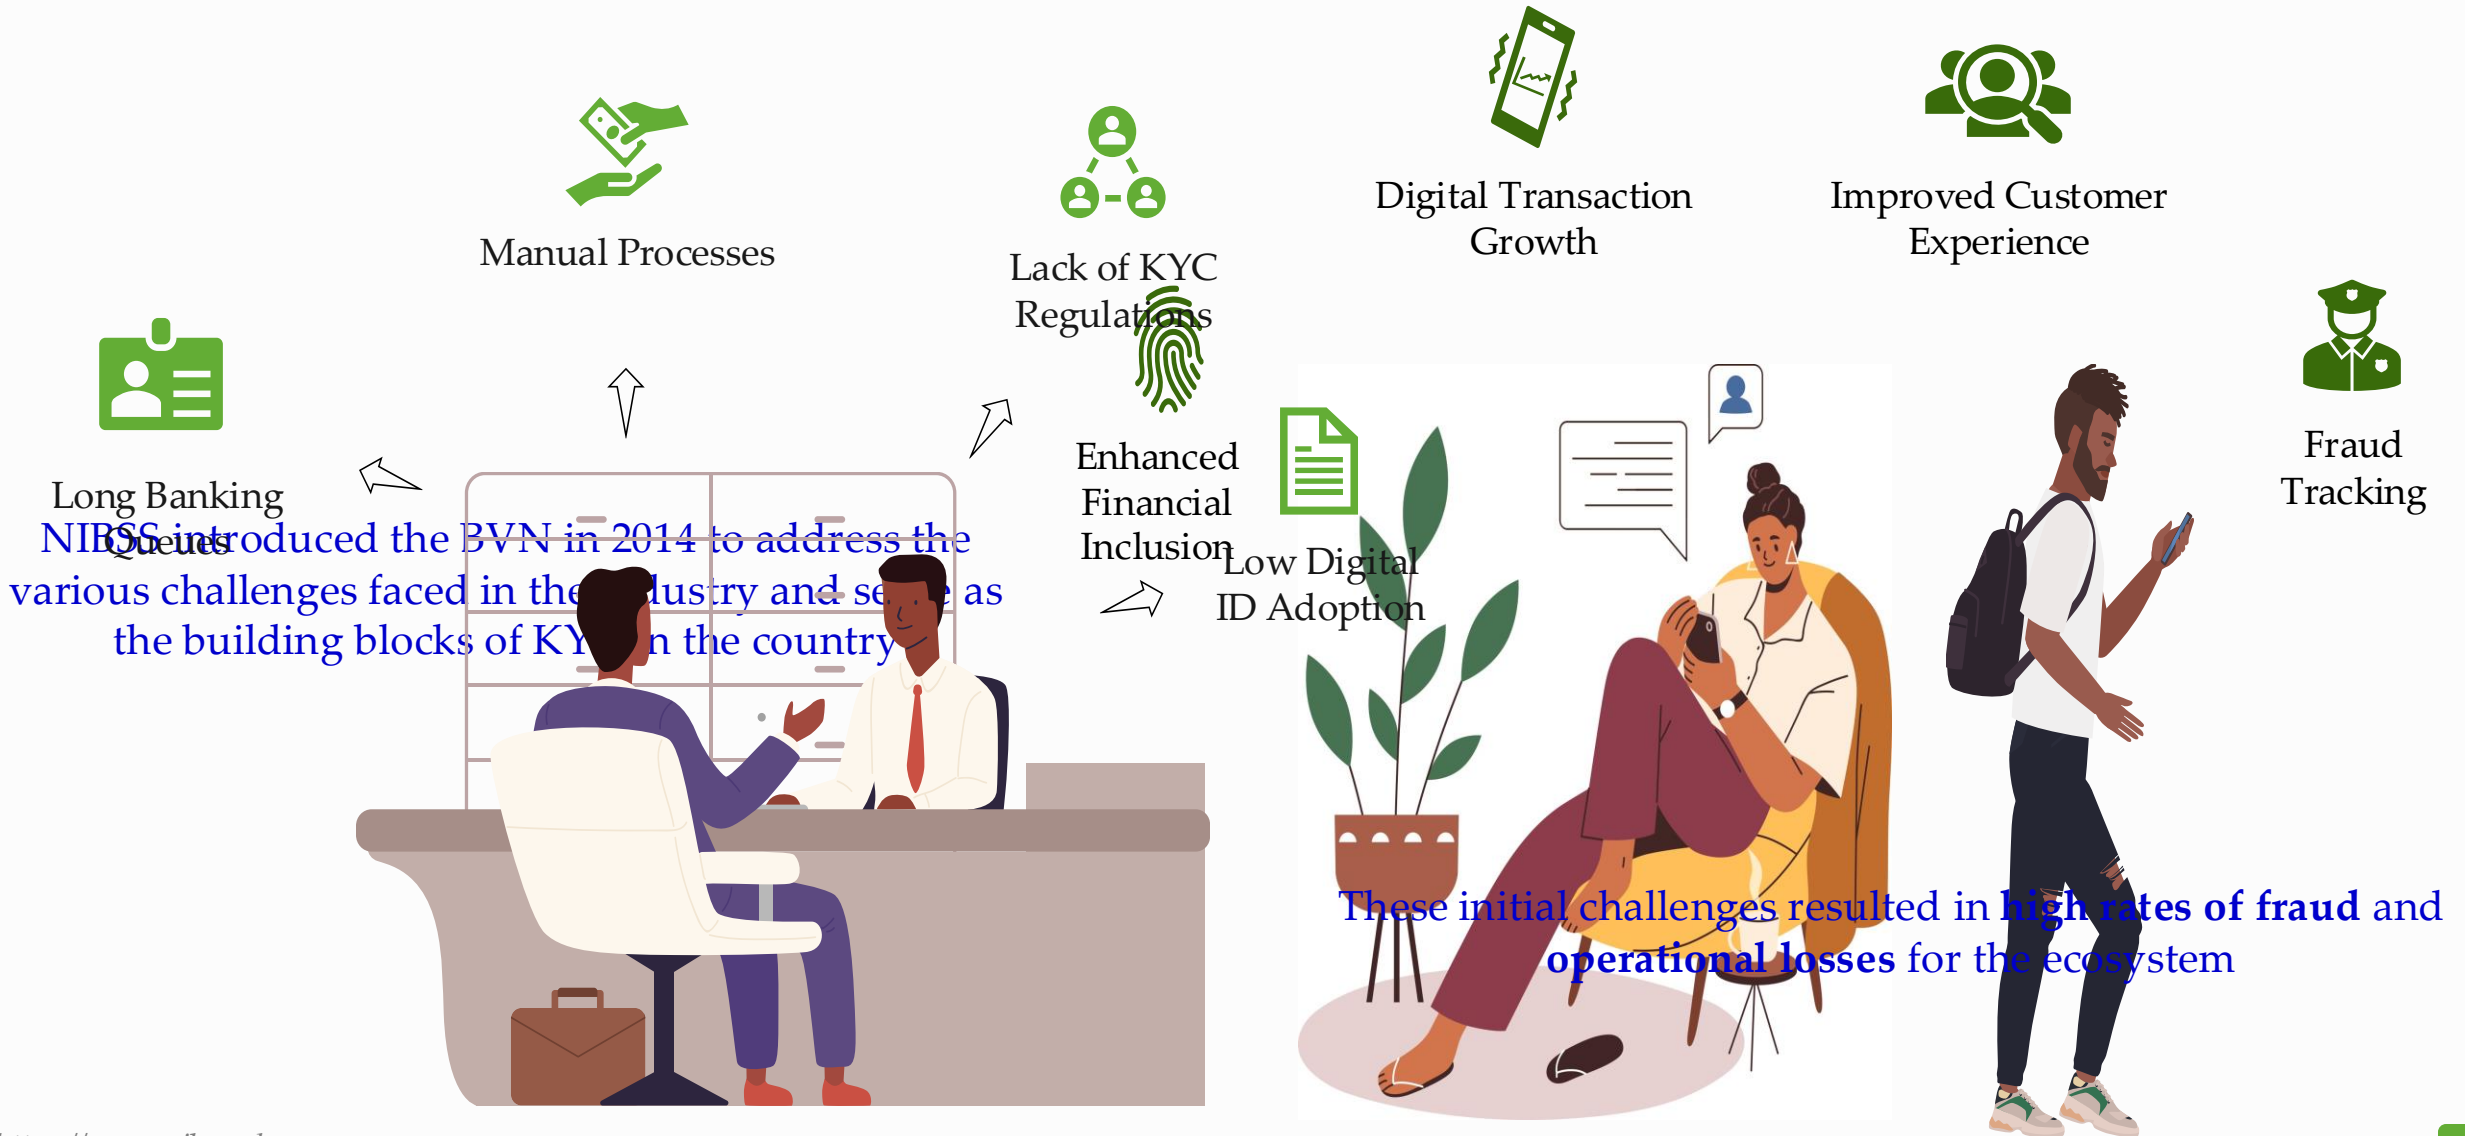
Manual Processes

Lack of KYC Regulations

Digital Transaction Growth

Improved Customer Experience

Long Banking Queues

NIBSS introduced the BVN in 2014 to address the various challenges faced in the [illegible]lustry and se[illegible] as the building blocks of KY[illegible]n the country

Enhanced Financial Inclusion

Low Digital ID Adoption

Fraud Tracking

These initial challenges resulted in **high rates of fraud** and **operational losses** for the ecosystem